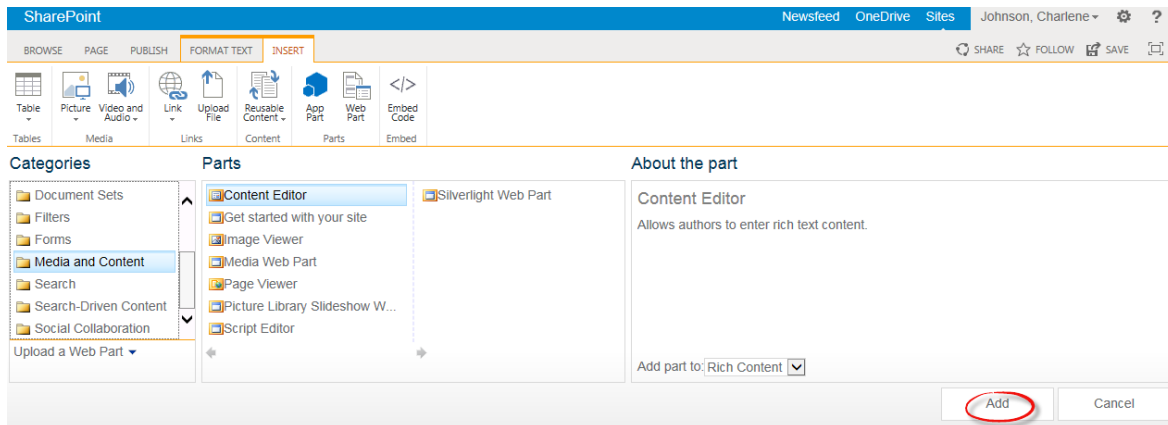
SharePoint

Newsfeed OneDrive Sites Johnson, Charlene ?

BROWSE PAGE PUBLISH FORMAT TEXT INSERT

SHARE FOLLOW SAVE

Table
Tables

Picture Video and Audio
Media

Link Upload File
Links

Reusable Content
Content

App Part Web Part
Parts

</>
Embed Code
Embed

Categories

Document Sets
Filters
Forms
Media and Content
Search
Search-Driven Content
Social Collaboration

Upload a Web Part

Parts

Content Editor
Get started with your site
Image Viewer
Media Web Part
Page Viewer
Picture Library Slideshow W...
Script Editor

Silverlight Web Part

About the part

Content Editor

Allows authors to enter rich text content.

Add part to: Rich Content

Add

Cancel